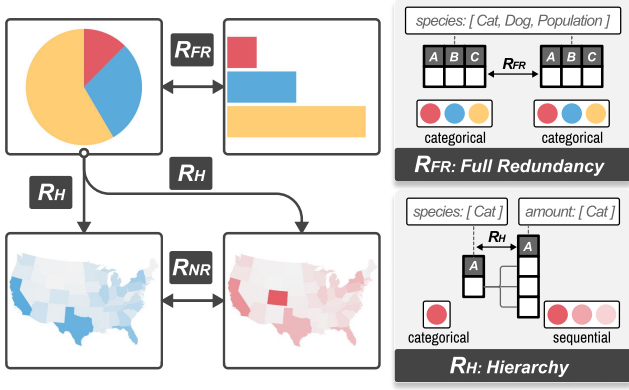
$R_{FR}$

$R_H$

$R_H$

$R_{NR}$

species: [ Cat, Dog, Population ]

A B C

$R_{FR}$

A B C

categorical

categorical

$R_{FR}$: Full Redundancy

species: [ Cat ]

amount: [ Cat ]

$R_H$

A

A

categorical

sequential

$R_H$: Hierarchy